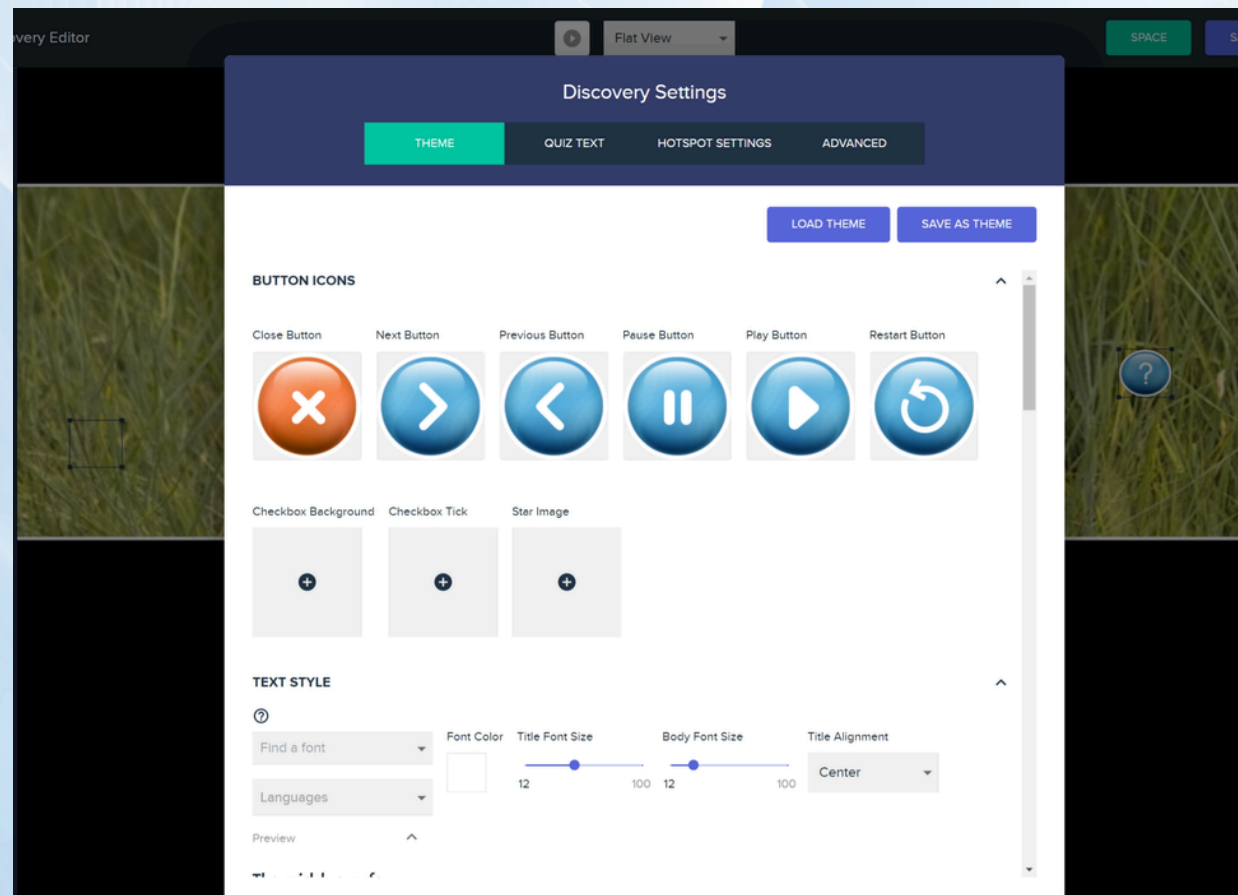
overy Editor

Flat View

SPACE

S

Discovery Settings

THEME
QUIZ TEXT
HOTSPOT SETTINGS
ADVANCED

LOAD THEME
SAVE AS THEME

BUTTON ICONS

Close Button
Next Button
Previous Button
Pause Button
Play Button
Restart Button

Checkbox Background
Checkbox Tick
Star Image

TEXT STYLE

Find a font
Languages
Font Color
Title Font Size
12
100
Body Font Size
12
100
Title Alignment
Center

Preview

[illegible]